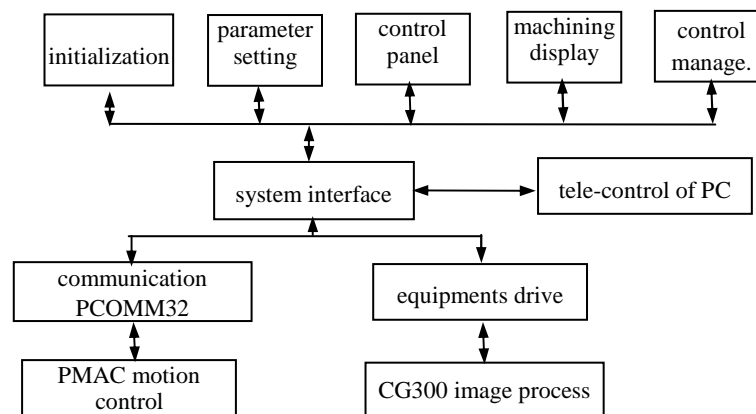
initialization

parameter setting

control panel

machining display

control manage.

system interface

tele-control of PC

communication PCOMM32

equipments drive

PMAC motion control

CG300 image process